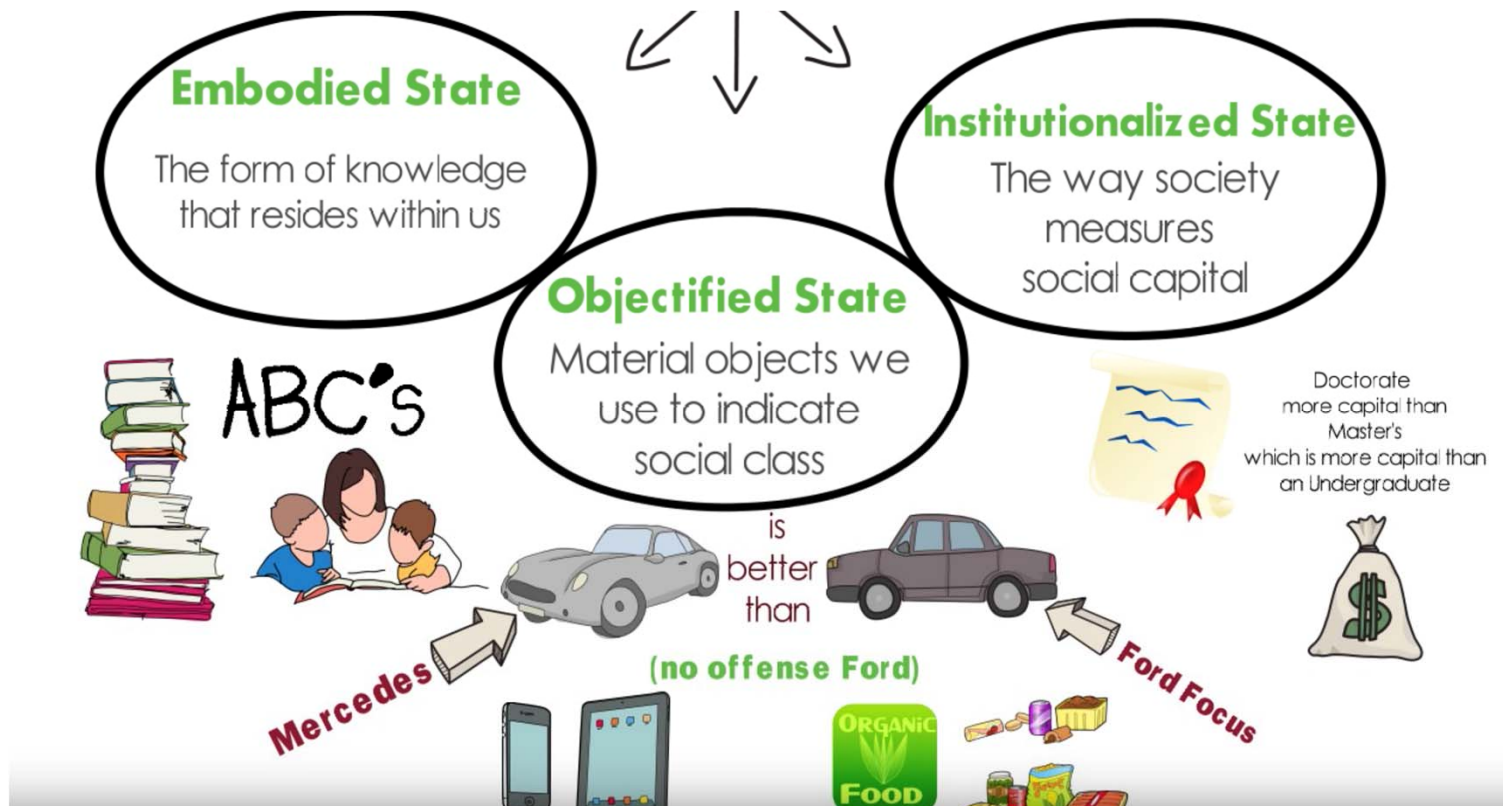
Embodied State

The form of knowledge that resides within us

Institutionalized State

The way society measures social capital

Objectified State

Material objects we use to indicate social class

ABC's

Doctorate more capital than Master's which is more capital than an Undergraduate

is better than

Mercedes

(no offense Ford)

Ford Focus

ORGANIC FOOD